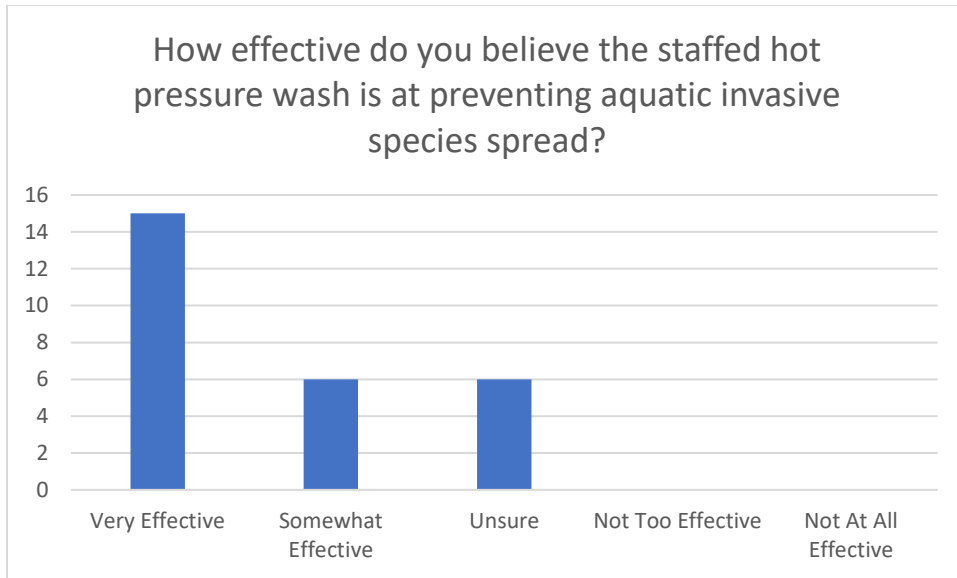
How effective do you believe the staffed hot pressure wash is at preventing aquatic invasive species spread?

16
14
12
10
8
6
4
2
0

Very Effective
Somewhat Effective
Unsure
Not Too Effective
Not At All Effective